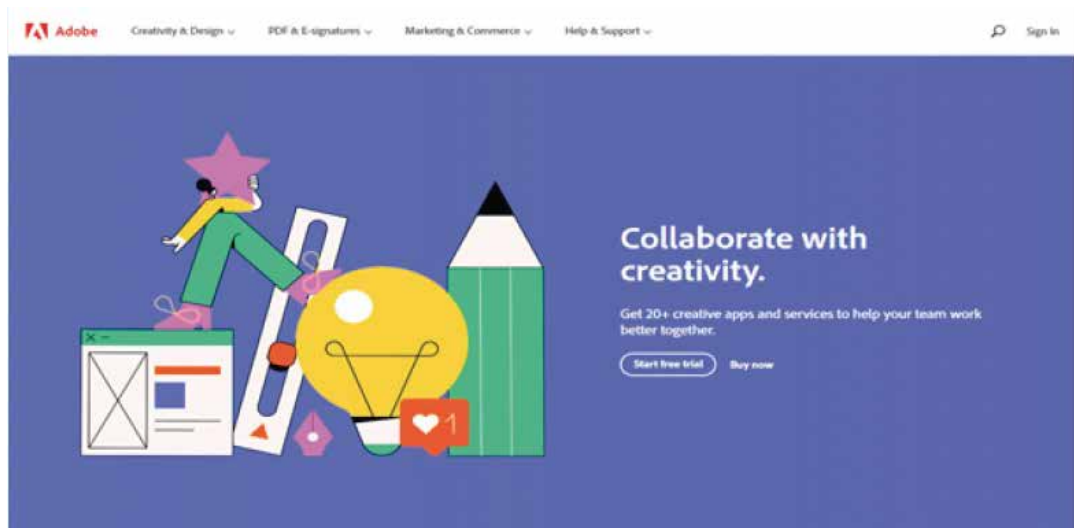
Adobe Creativity & Design PDF & E-signatures Marketing & Commerce Help & Support Sign in

Collaborate with creativity.

Get 20+ creative apps and services to help your team work better together.

Start free trial Buy now

1